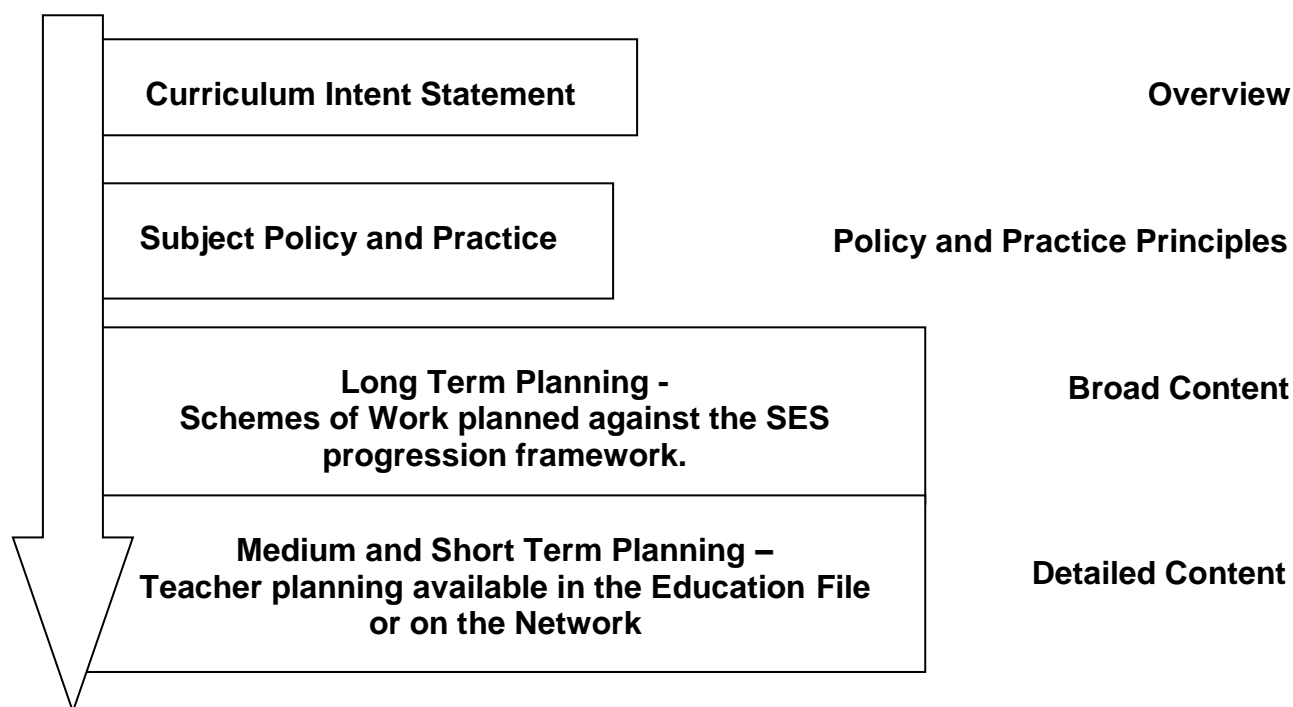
Curriculum Intent Statement

Overview

Subject Policy and Practice

Policy and Practice Principles

Long Term Planning - Schemes of Work planned against the SES progression framework.

Broad Content

Medium and Short Term Planning – Teacher planning available in the Education File or on the Network

Detailed Content